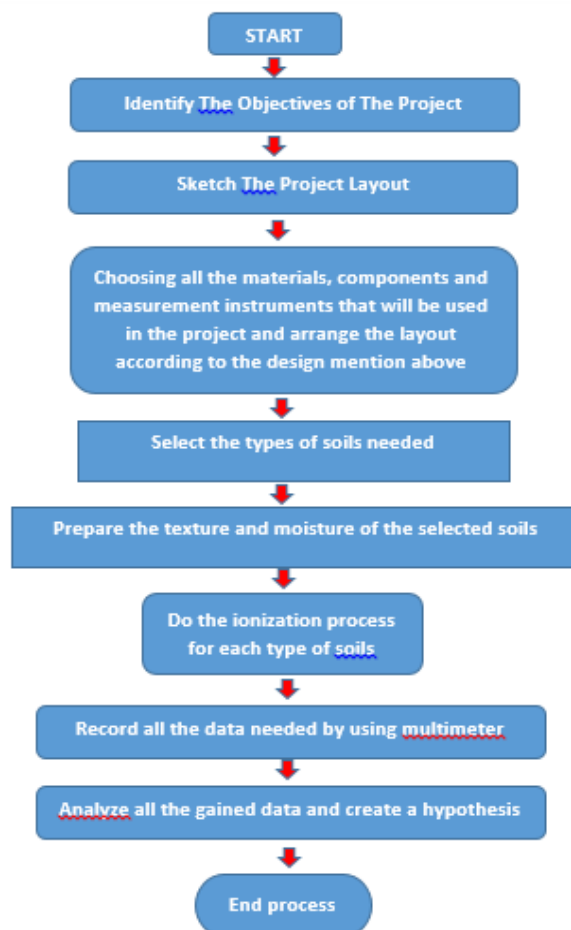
START

Identify The Objectives of The Project

Sketch The Project Layout

Choosing all the materials, components and measurement instruments that will be used in the project and arrange the layout according to the design mention above

Select the types of soils needed

Prepare the texture and moisture of the selected soils

Do the ionization process for each type of soils

Record all the data needed by using multimeter

Analyze all the gained data and create a hypothesis

End process